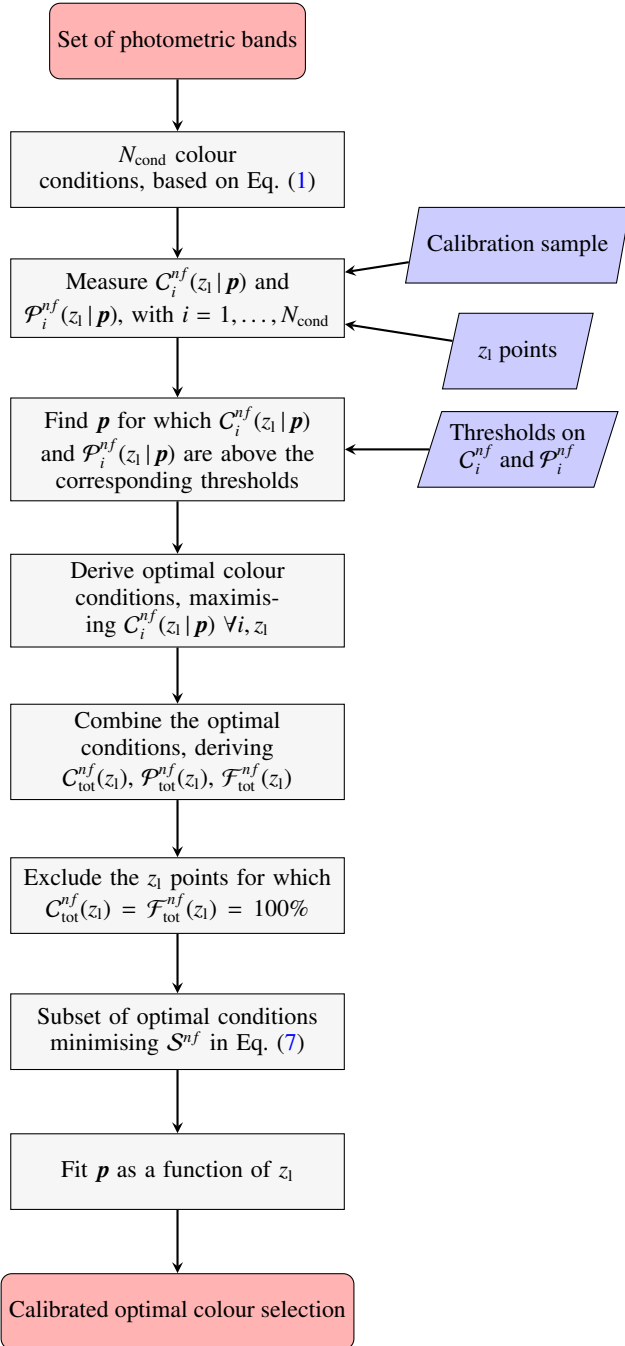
Set of photometric bands

$N_{\rm cond}$ colour conditions, based on Eq. (1)

Calibration sample

Measure $\mathcal{C}_i^{nf}(z_{\rm l}\,|\,\boldsymbol{p})$ and $\mathcal{P}_i^{nf}(z_{\rm l}\,|\,\boldsymbol{p})$, with $i = 1, \ldots, N_{\rm cond}$

$z_{\rm l}$ points

Find $\boldsymbol{p}$ for which $\mathcal{C}_i^{nf}(z_{\rm l}\,|\,\boldsymbol{p})$ and $\mathcal{P}_i^{nf}(z_{\rm l}\,|\,\boldsymbol{p})$ are above the corresponding thresholds

Thresholds on $\mathcal{C}_i^{nf}$ and $\mathcal{P}_i^{nf}$

Derive optimal colour conditions, maximising $\mathcal{C}_i^{nf}(z_{\rm l}\,|\,\boldsymbol{p})$ $\forall i, z_{\rm l}$

Combine the optimal conditions, deriving $\mathcal{C}_{\rm tot}^{nf}(z_{\rm l})$, $\mathcal{P}_{\rm tot}^{nf}(z_{\rm l})$, $\mathcal{F}_{\rm tot}^{nf}(z_{\rm l})$

Exclude the $z_{\rm l}$ points for which $\mathcal{C}_{\rm tot}^{nf}(z_{\rm l}) = \mathcal{F}_{\rm tot}^{nf}(z_{\rm l}) = 100\%$

Subset of optimal conditions minimising $\mathcal{S}^{nf}$ in Eq. (7)

Fit $\boldsymbol{p}$ as a function of $z_{\rm l}$

Calibrated optimal colour selection